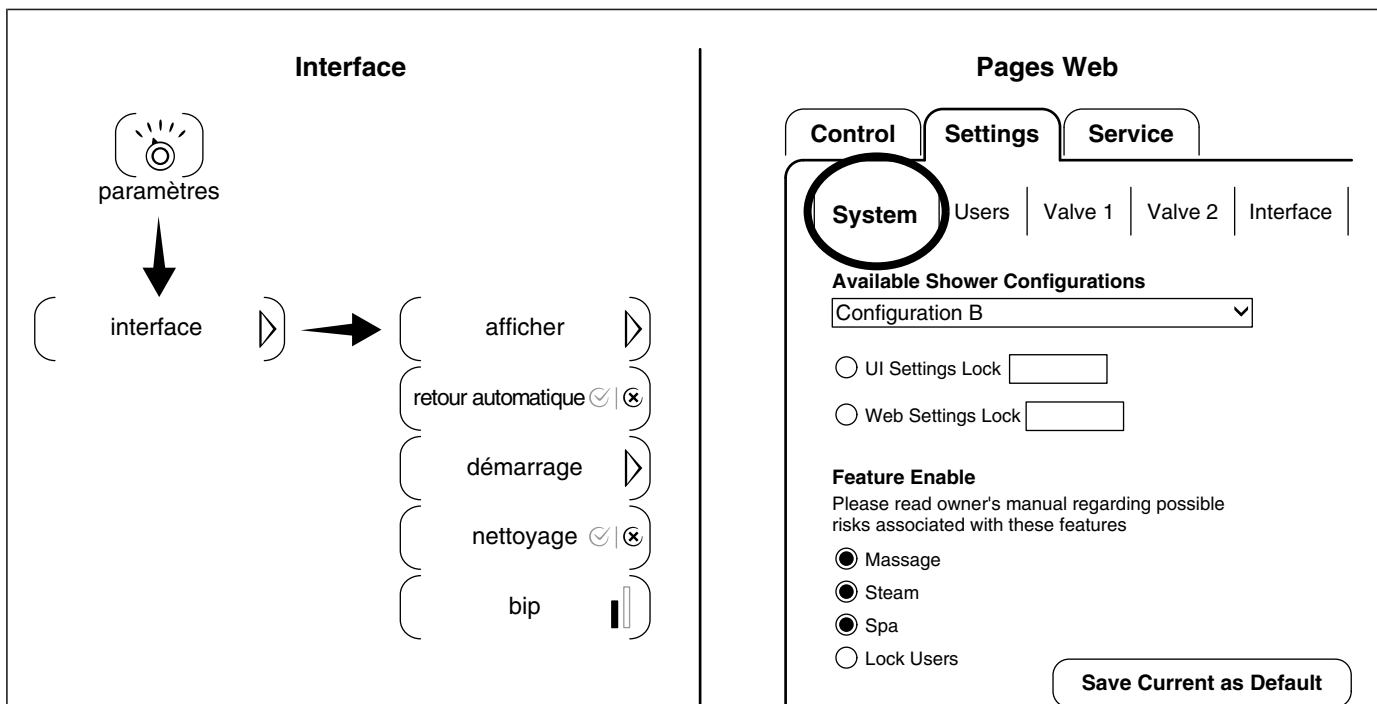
Interface

paramètres

interface

afficher

retour automatique

démarrage

nettoyage

bip

Pages Web

Control | Settings | Service

System | Users | Valve 1 | Valve 2 | Interface

Available Shower Configurations

Configuration B

UI Settings Lock

Web Settings Lock

Feature Enable

Please read owner's manual regarding possible risks associated with these features

Massage

Steam

Spa

Lock Users

Save Current as Default